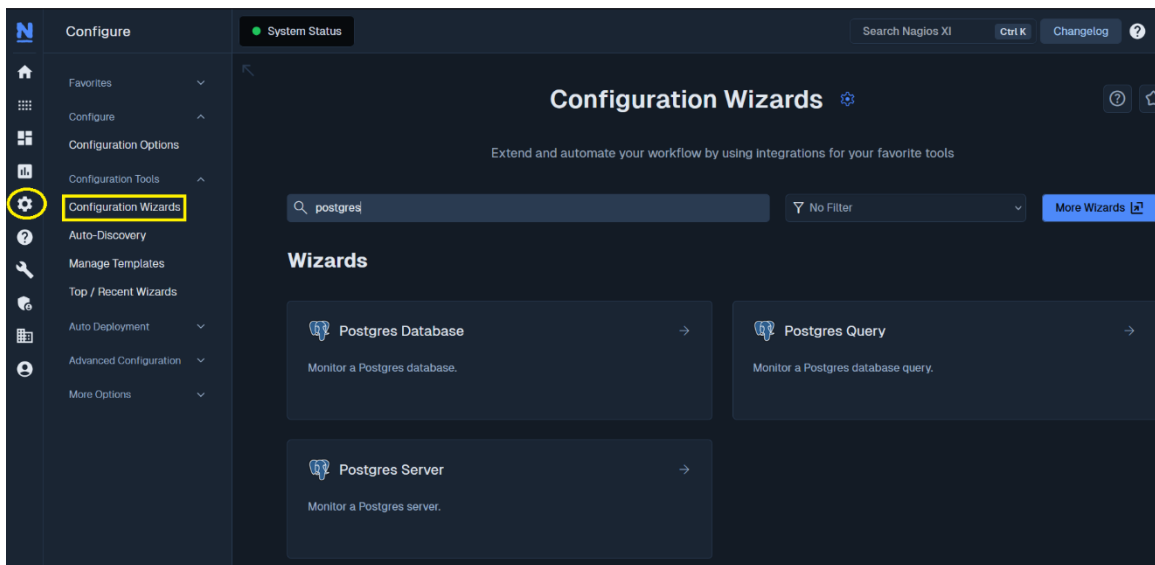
N

Configure

Favorites

Configure

Configuration Options

Configuration Tools

Configuration Wizards

Auto-Discovery

Manage Templates

Top / Recent Wizards

Auto Deployment

Advanced Configuration

More Options

System Status

Search Nagios XI Ctrl K

Changelog

Configuration Wizards

Extend and automate your workflow by using integrations for your favorite tools

postgres

No Filter

More Wizards

Wizards

Postgres Database

Monitor a Postgres database.

Postgres Query

Monitor a Postgres database query.

Postgres Server

Monitor a Postgres server.